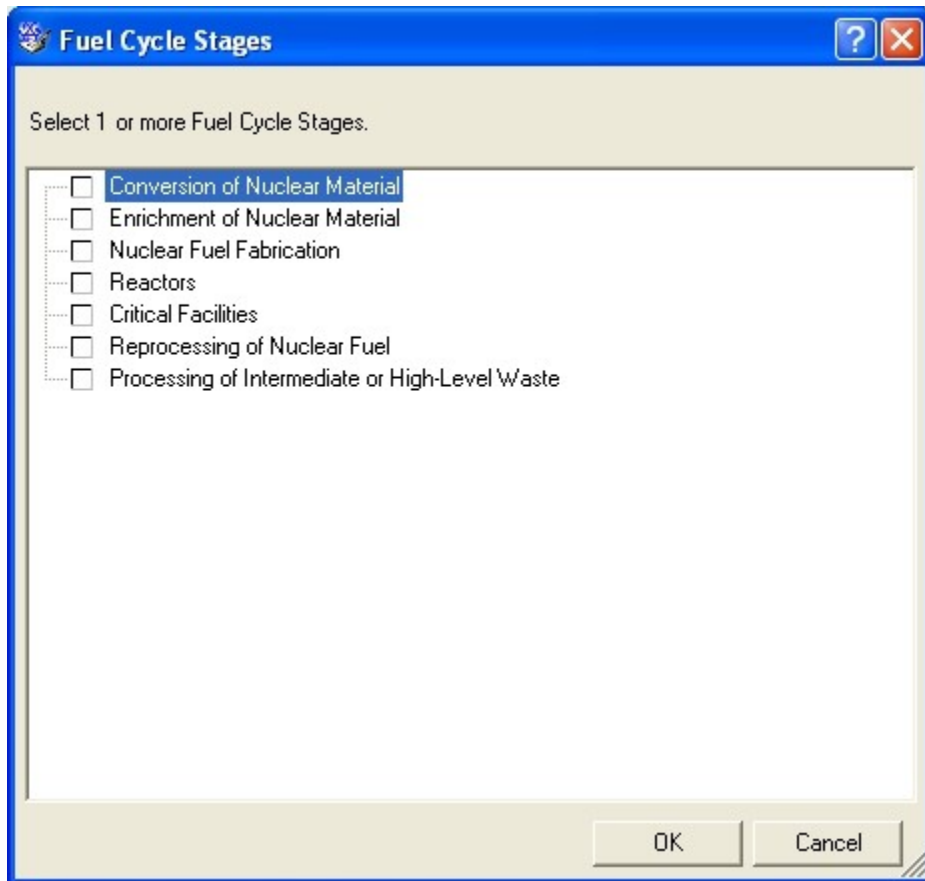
Fuel Cycle Stages

Select 1 or more Fuel Cycle Stages.

Conversion of Nuclear Material
Enrichment of Nuclear Material
Nuclear Fuel Fabrication
Reactors
Critical Facilities
Reprocessing of Nuclear Fuel
Processing of Intermediate or High-Level Waste

OK
Cancel